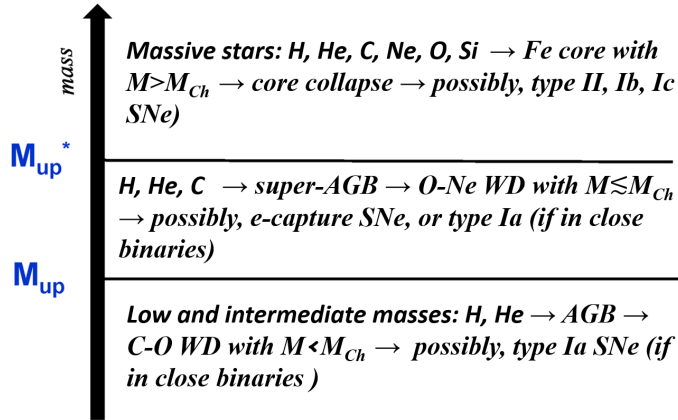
mass

Massive stars: H, He, C, Ne, O, Si → Fe core with $M>M_{Ch}$ → core collapse → possibly, type II, Ib, Ic SNe)

$M_{up}^{*}$

H, He, C → super-AGB → O-Ne WD with $M \lesssim M_{Ch}$ → possibly, e-capture SNe, or type Ia (if in close binaries)

$M_{up}$

Low and intermediate masses: H, He → AGB → C-O WD with $M<M_{Ch}$ → possibly, type Ia SNe (if in close binaries )